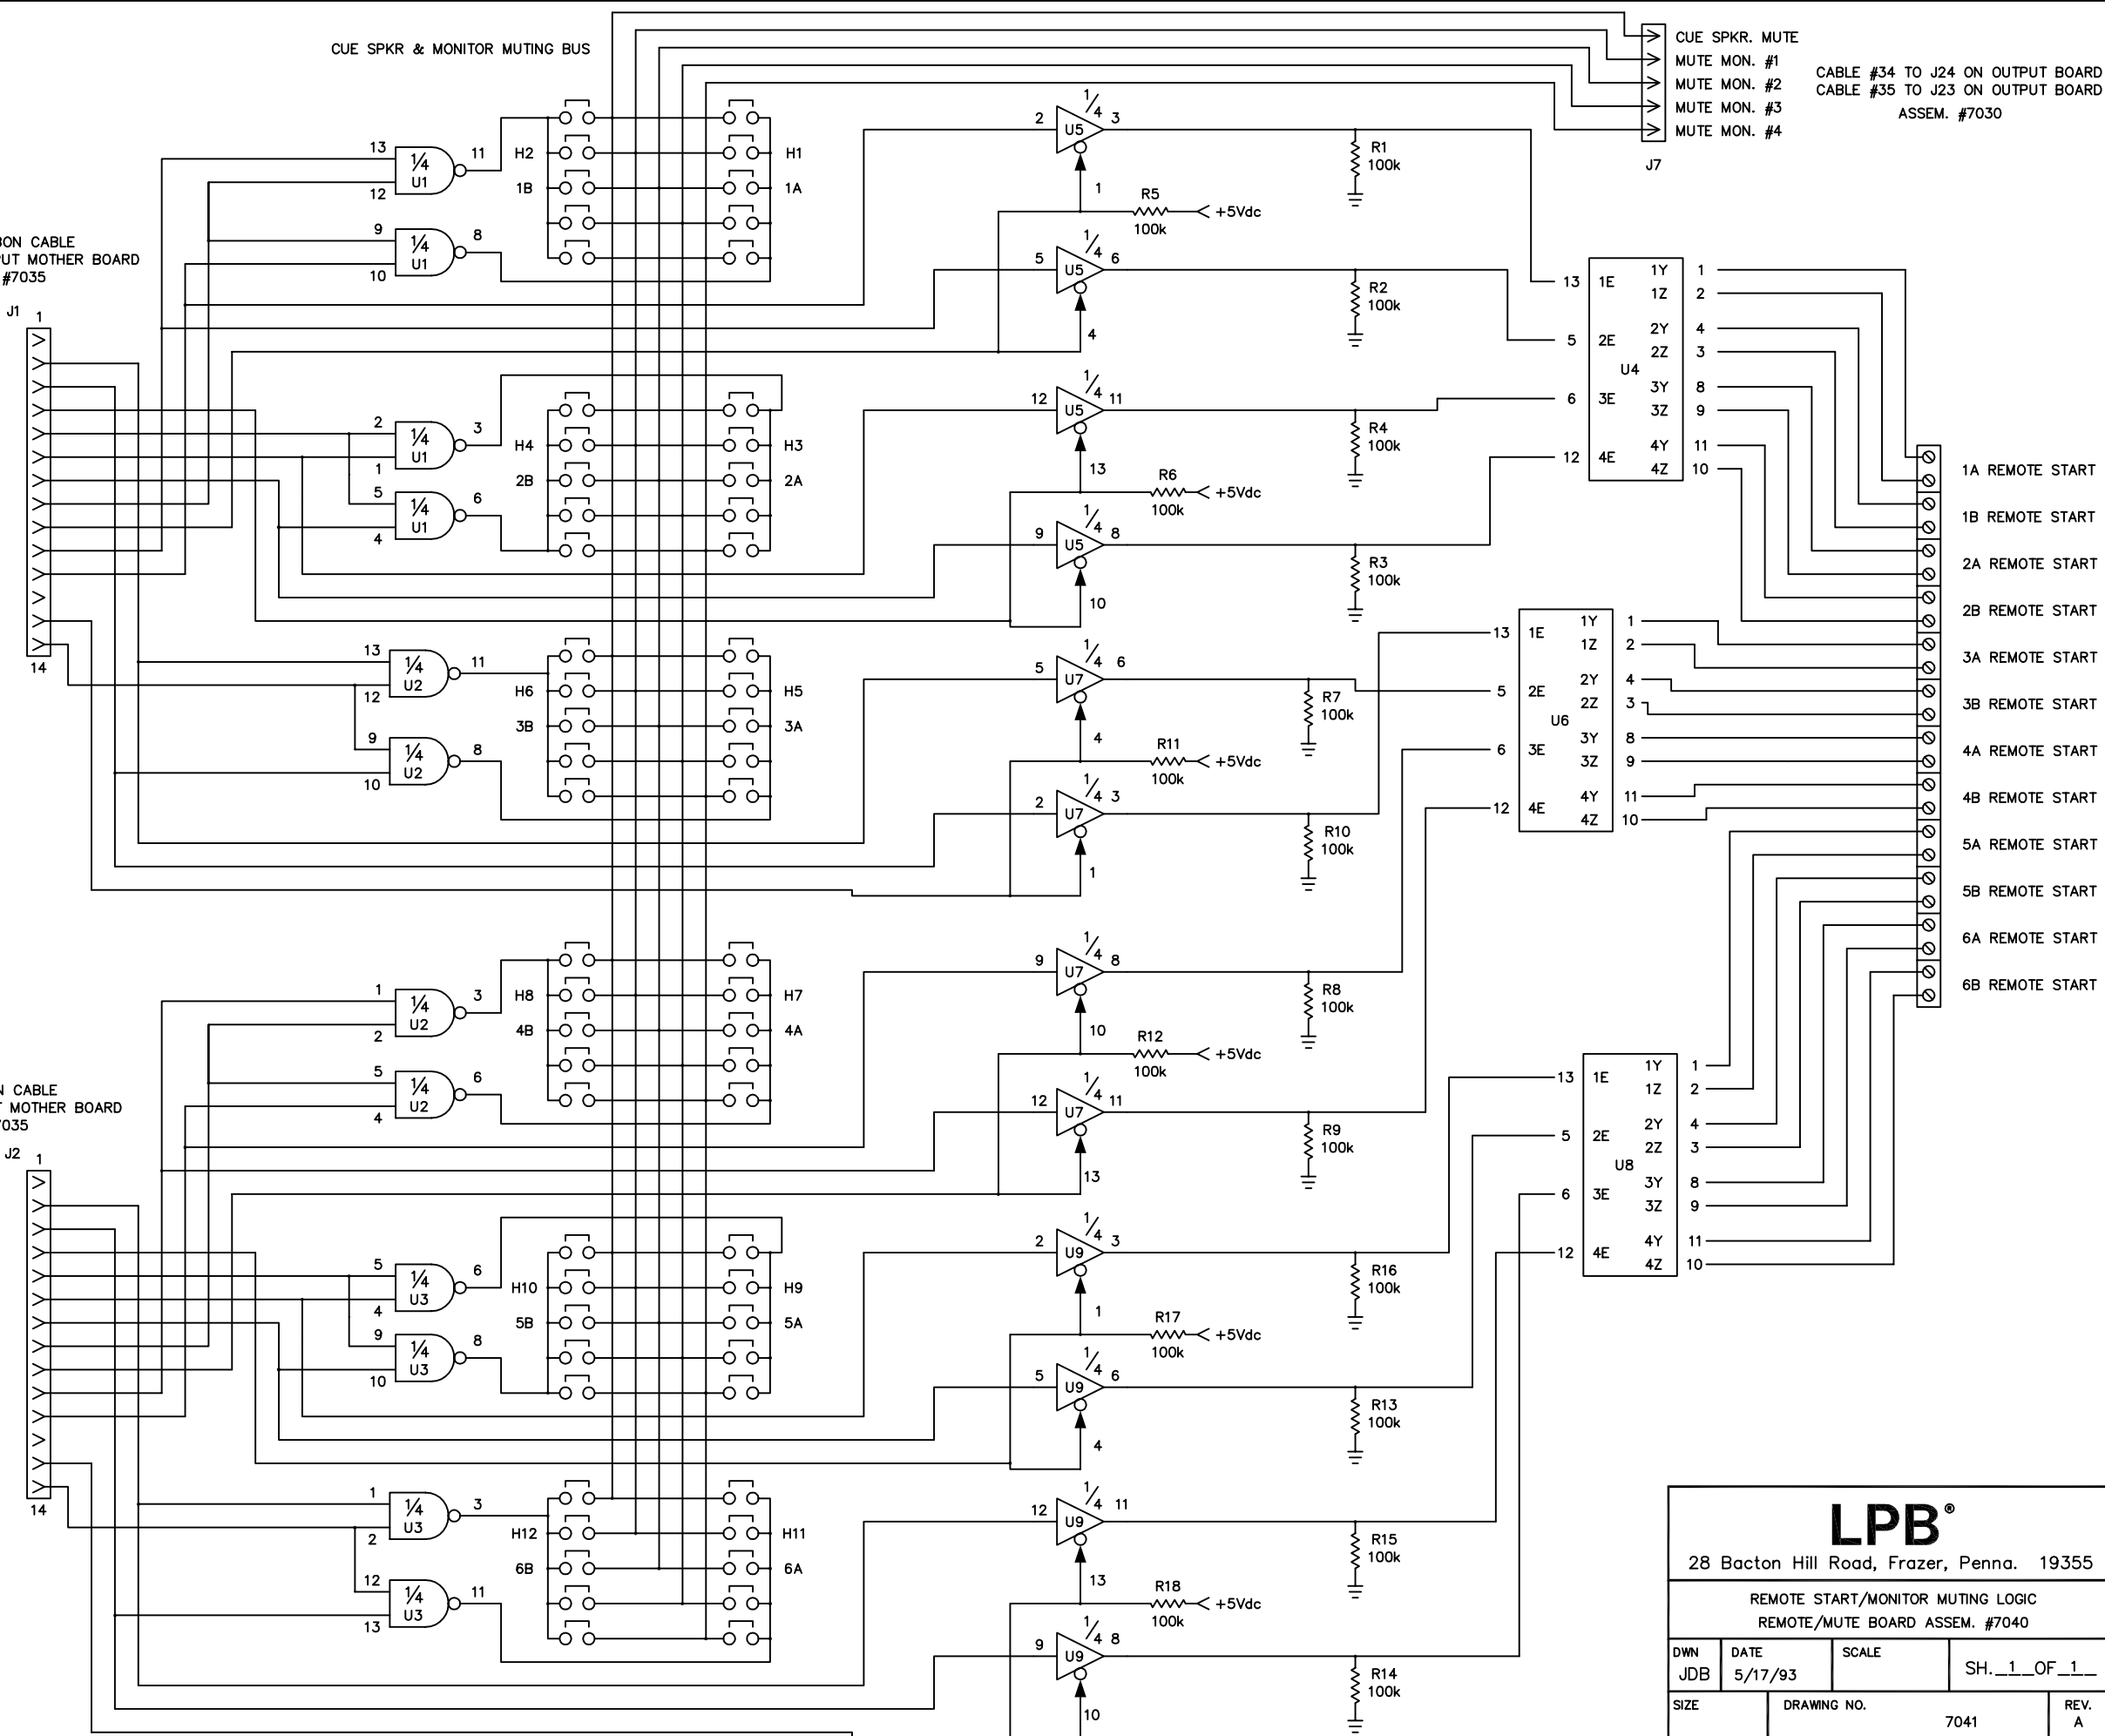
CUE SPKR & MONITOR MUTING BUS

CUE SPKR. MUTE
MUTE MON. #1
MUTE MON. #2
MUTE MON. #3
MUTE MON. #4
J7

CABLE #34 TO J24 ON OUTPUT BOARD
CABLE #35 TO J23 ON OUTPUT BOARD
ASSEM. #7030

BON CABLE
UT MOTHER BOARD
#7035
J1 1
14

N CABLE
T MOTHER BOARD
7035
J2 1
14

13 ¼ U1 11
12
9 ¼ U1 8
10
2 ¼ U1 3
1
5 ¼ U1 6
4
13 ¼ U2 11
12
9 ¼ U2 8
10
1 ¼ U2 3
2
5 ¼ U2 6
4
5 ¼ U3 6
4
9 ¼ U3 8
10
1 ¼ U3 3
2
12 ¼ U3 11
13

H2 1B H1 1A
H4 2B H3 2A
H6 3B H5 3A
H8 4B H7 4A
H10 5B H9 5A
H12 6B H11 6A

2 ¼ U5 3
1
5 ¼ U5 6
4
12 ¼ U5 11
13
9 ¼ U5 8
10
5 ¼ U7 6
4
2 ¼ U7 3
1
9 ¼ U7 8
10
12 ¼ U7 11
13
2 ¼ U9 3
1
5 ¼ U9 6
4
12 ¼ U9 11
13
9 ¼ U9 8
10

R1 100k
R2 100k
R4 100k
R3 100k
R5 100k +5Vdc
R6 100k +5Vdc
R7 100k
R10 100k
R11 100k +5Vdc
R8 100k
R9 100k
R12 100k +5Vdc
R16 100k
R13 100k
R17 100k +5Vdc
R15 100k
R14 100k
R18 100k +5Vdc

13 1E 1Y 1
1Z 2
5 2E 2Y 4
2Z 3
U4
6 3E 3Y 8
3Z 9
12 4E 4Y 11
4Z 10

13 1E 1Y 1
1Z 2
5 2E 2Y 4
2Z 3
U6
6 3E 3Y 8
3Z 9
12 4E 4Y 11
4Z 10

13 1E 1Y 1
1Z 2
5 2E 2Y 4
2Z 3
U8
6 3E 3Y 8
3Z 9
12 4E 4Y 11
4Z 10

1A REMOTE START
1B REMOTE START
2A REMOTE START
2B REMOTE START
3A REMOTE START
3B REMOTE START
4A REMOTE START
4B REMOTE START
5A REMOTE START
5B REMOTE START
6A REMOTE START
6B REMOTE START

LPB®
28 Bacton Hill Road, Frazer, Penna. 19355
REMOTE START/MONITOR MUTING LOGIC
REMOTE/MUTE BOARD ASSEM. #7040
DWN JDB
DATE 5/17/93
SCALE
SH._1_OF_1_
SIZE
DRAWING NO. 7041
REV. A